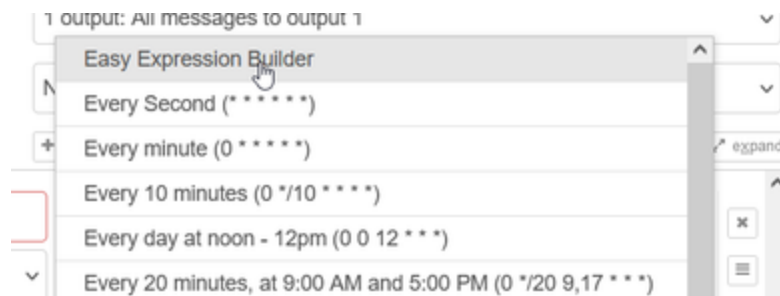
1 output: All messages to output 1

Easy Expression Builder

Every Second (* * * * * *)

Every minute (0 * * * * *)

Every 10 minutes (0 */10 * * * *)

Every day at noon - 12pm (0 0 12 * * *)

Every 20 minutes, at 9:00 AM and 5:00 PM (0 */20 9,17 * * *)

N

expand